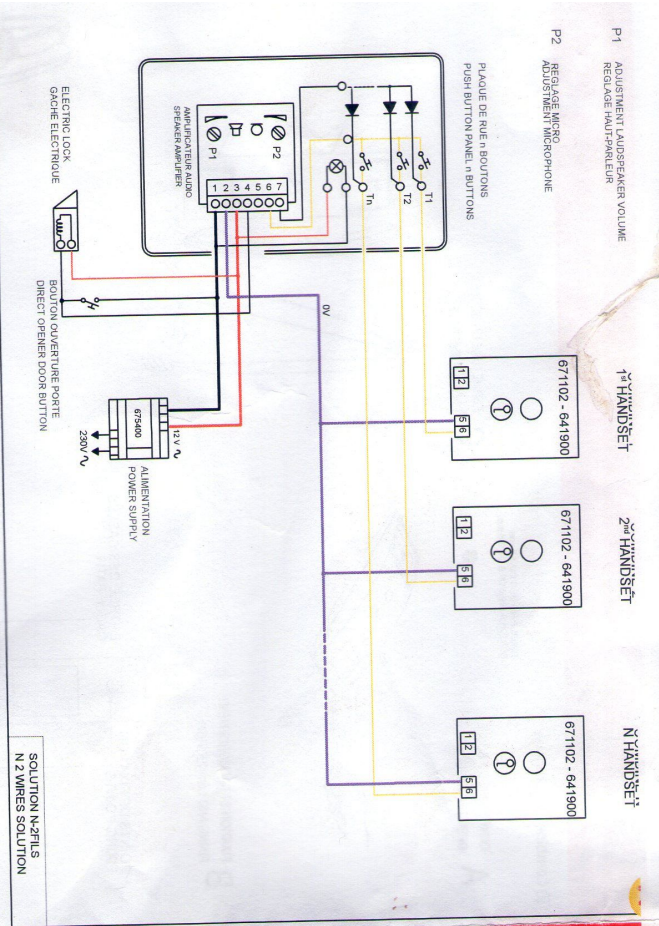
P1 ADJUSTMENT LAUDSPEAKER VOLUME
REGLAGE HAUT-PARLEUR

P2 REGLAGE MICRO
ADJUSTMENT MICROPHONE

PLAQUE DE RUE n BOUTONS
PUSH BUTTON PANEL n BUTTONS

P2
P1
1 2 3 4 5 6 7
AMPLIFICATEUR AUDIO
SPEAKER AMPLIFIER

T1
T2
Tn

ELECTRIC LOCK
GACHE ELECTRIQUE

BOUTON OUVERTURE PORTE
DIRECT OPENER DOOR BUTTON

0V

675400
12 V ~
230V ~

ALIMENTATION
POWER SUPPLY

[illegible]
1st HANDSET
671102 - 641900
1 2
5 6

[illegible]
2nd HANDSET
671102 - 641900
1 2
5 6

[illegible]
N HANDSET
671102 - 641900
1 2
5 6

SOLUTION N-2FILS
N 2 WIRES SOLUTION